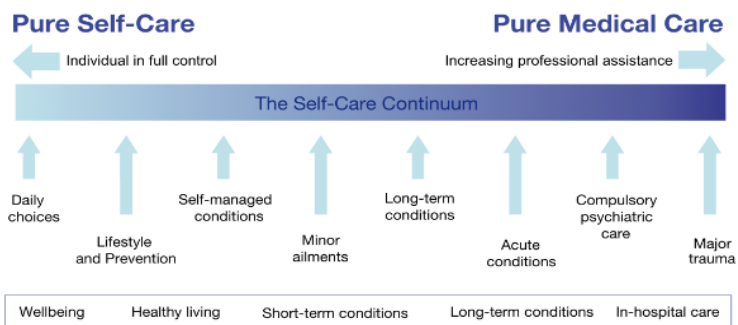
Pure Self-Care

Pure Medical Care

Individual in full control

Increasing professional assistance

The Self-Care Continuum

Daily choices

Lifestyle and Prevention

Self-managed conditions

Minor ailments

Long-term conditions

Acute conditions

Compulsory psychiatric care

Major trauma

| Wellbeing | Healthy living | Short-term conditions | Long-term conditions | In-hospital care |
|---|---|---|---|---|